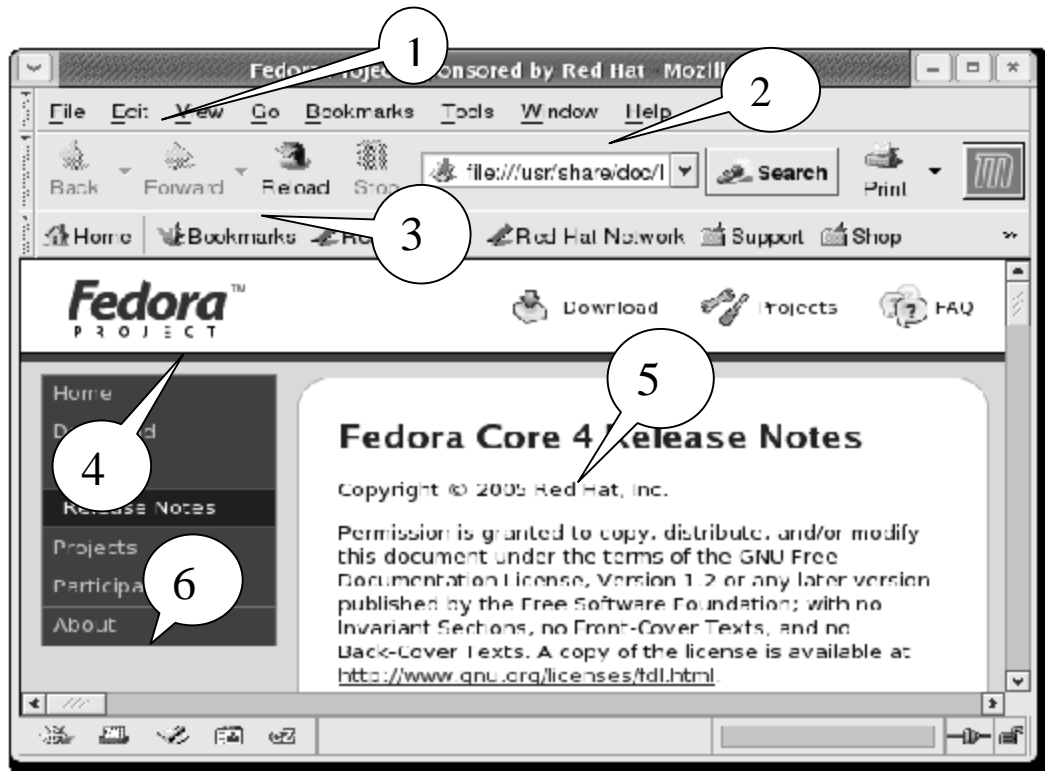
Fedor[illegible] roject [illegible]onsored by Red Hat - Mozil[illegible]

1

2

File Edit View Go Bookmarks Tools Window Help

Back Forward Reload Stop file:///usr/share/doc/l Search Print

3

Home Bookmarks Re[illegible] Red Hat Network Support Shop

Fedora™ PROJECT

Download Projects FAQ

5

Home

D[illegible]d

4

Release Notes

Projects

Participa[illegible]

6

About

Fedora Core 4 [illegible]elease Notes

Copyright © 2005 Red Hat, Inc.

Permission is granted to copy, distribute, and/or modify this document under the terms of the GNU Free Documentation License, Version 1.2 or any later version published by the Free Software Foundation; with no Invariant Sections, no Front-Cover Texts, and no Back-Cover Texts. A copy of the license is available at http://www.gnu.org/licenses/fdl.html.